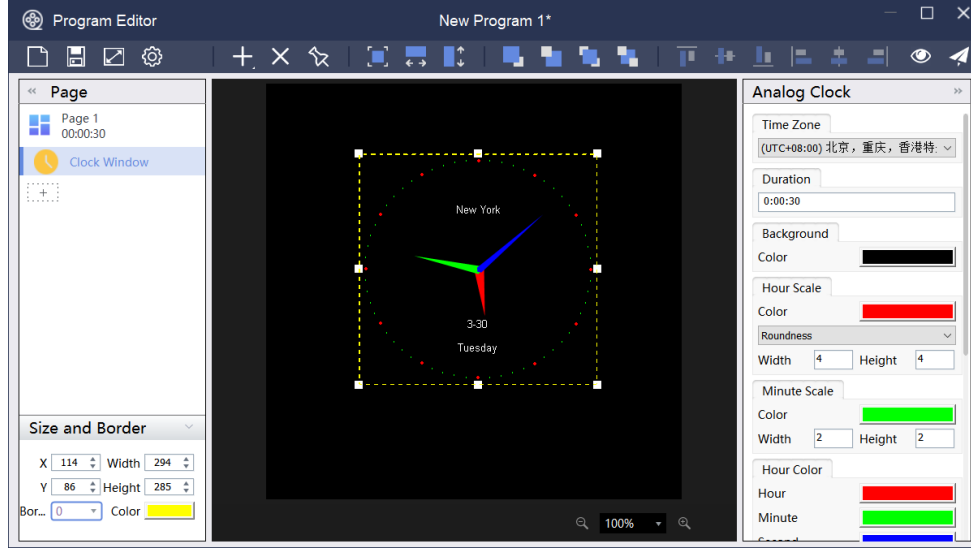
Program Editor

New Program 1*

« Page

Page 1
00:00:30

Clock Window

+

Size and Border

X 114 Width 294
Y 86 Height 285
Bor... 0 Color

New York

3-30

Tuesday

100%

Analog Clock »

Time Zone
(UTC+08:00) 北京，重庆，香港特...

Duration
0:00:30

Background
Color

Hour Scale
Color
Roundness
Width 4 Height 4

Minute Scale
Color
Width 2 Height 2

Hour Color
Hour
Minute
Second